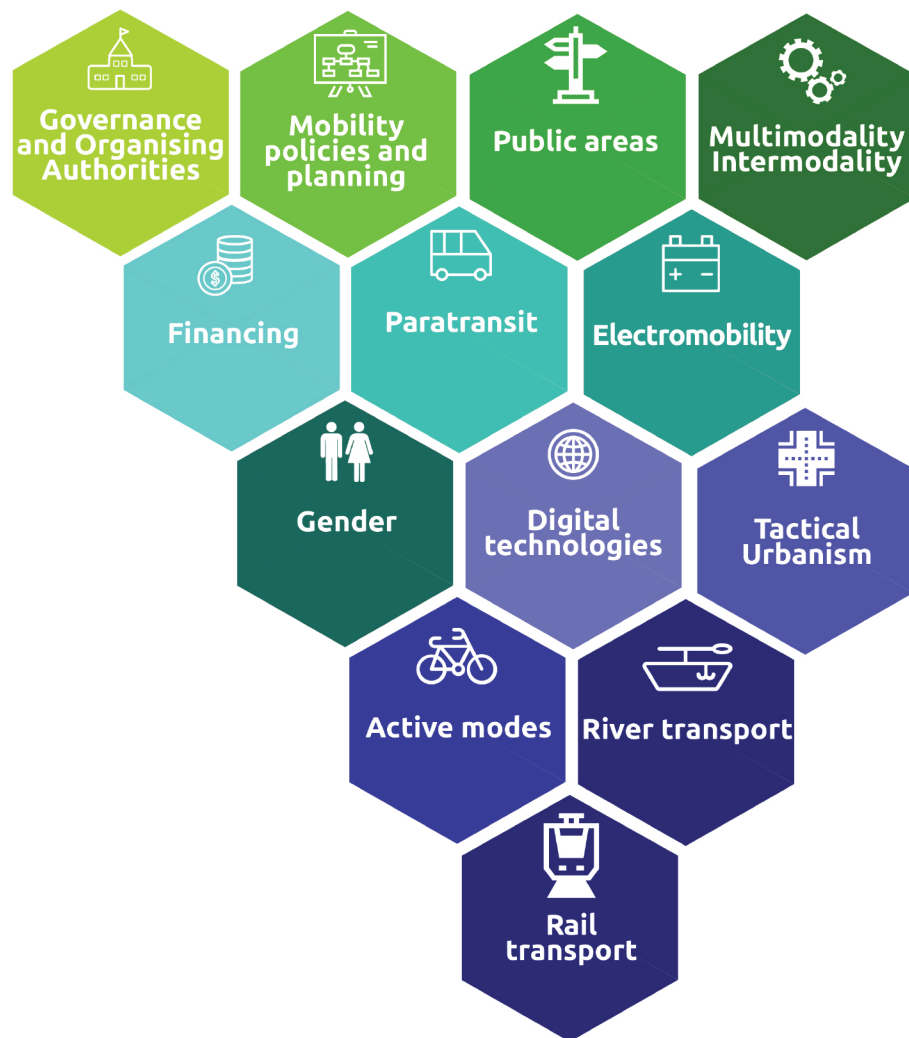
Governance and Organising Authorities

Mobility policies and planning

Public areas

Multimodality Intermodality

Financing

Paratransit

Electromobility

Gender

Digital technologies

Tactical Urbanism

Active modes

River transport

Rail transport